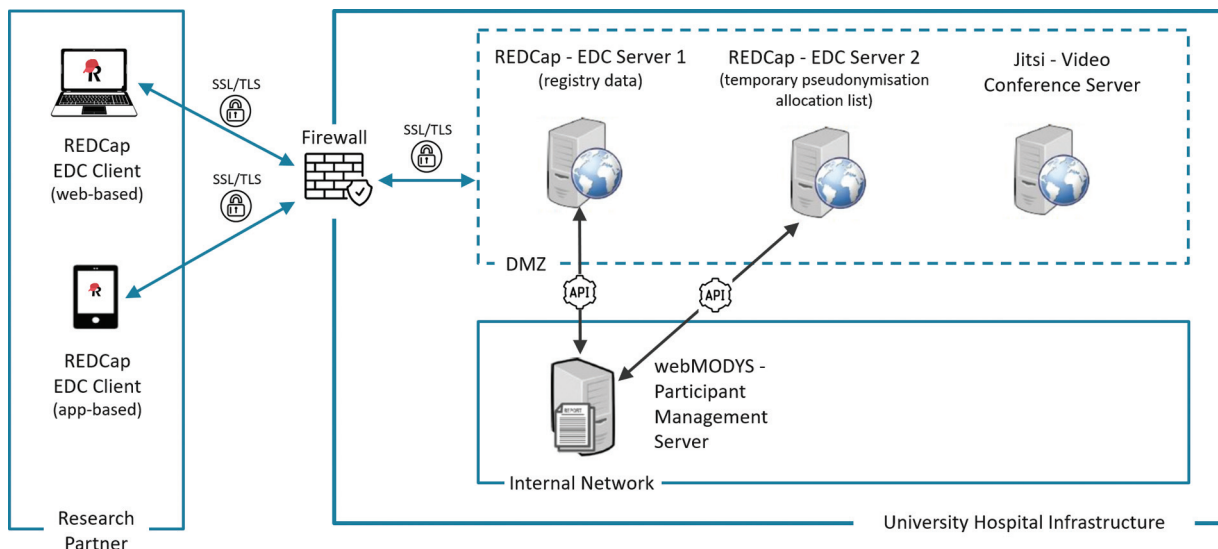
R

REDCap EDC Client (web-based)

R

REDCap EDC Client (app-based)

Research Partner

SSL/TLS

SSL/TLS

Firewall

SSL/TLS

REDCap - EDC Server 1 (registry data)

REDCap - EDC Server 2 (temporary pseudonymisation allocation list)

Jitsi - Video Conference Server

DMZ

API

API

REPORT

webMODYS - Participant Management Server

Internal Network

University Hospital Infrastructure